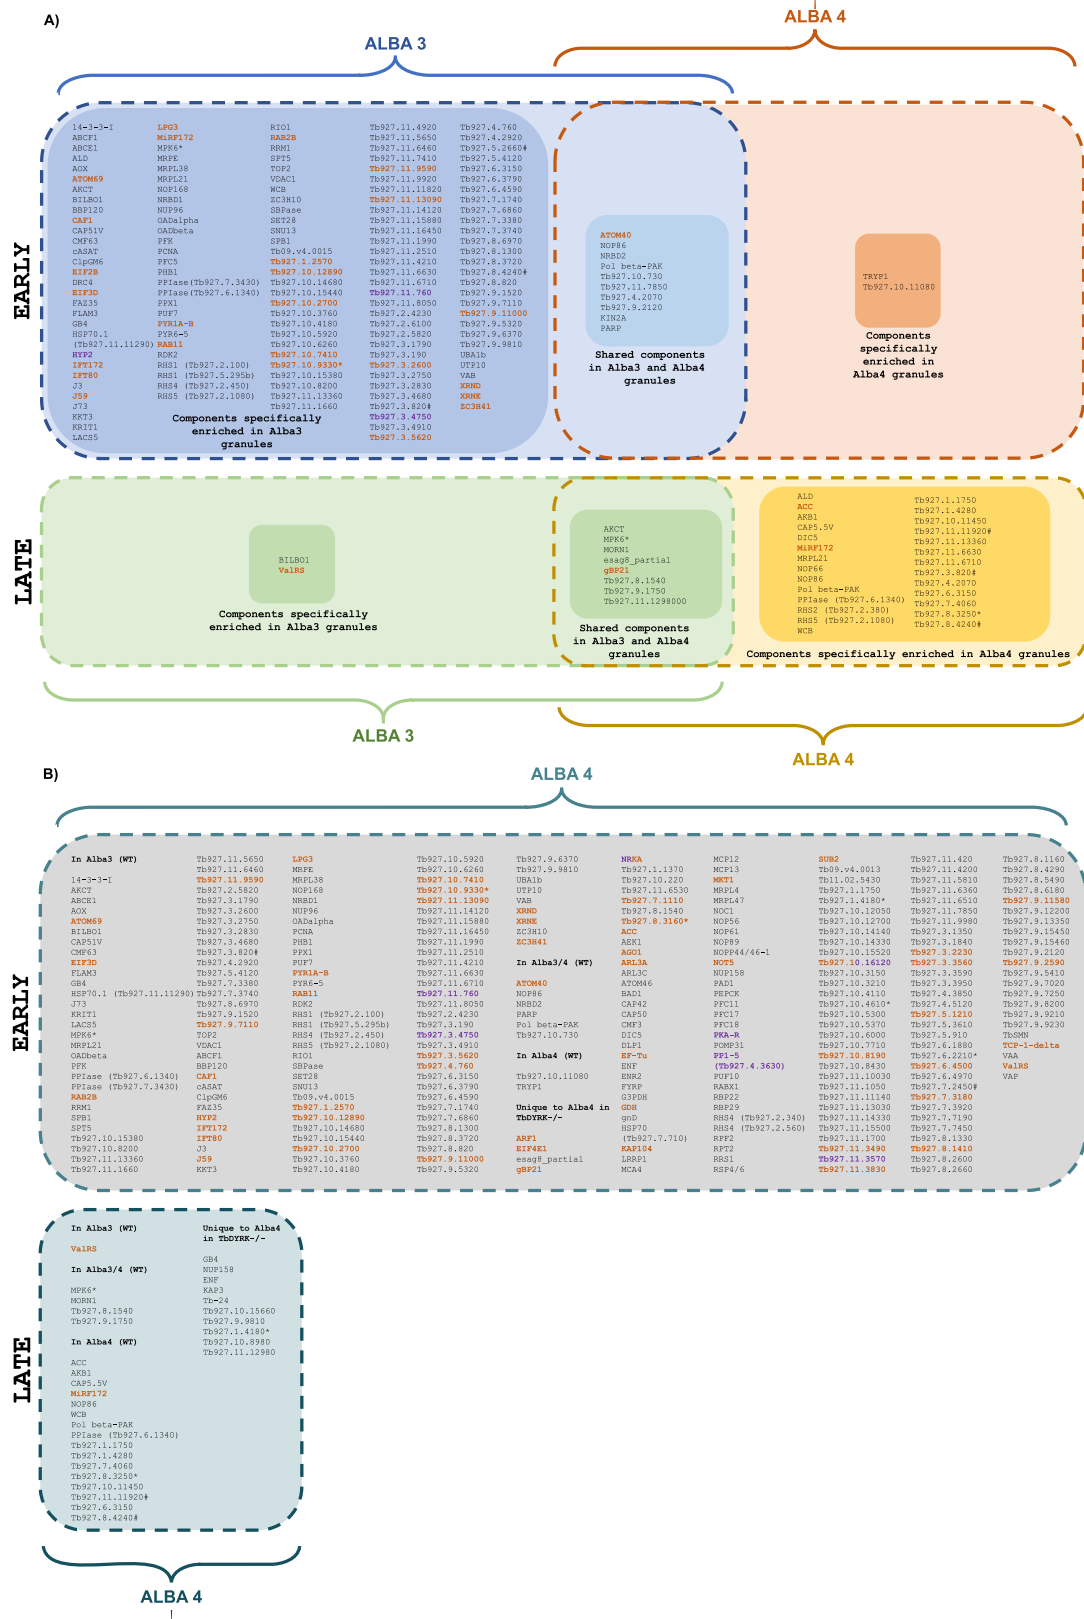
A)

ALBA 4

ALBA 3

EARLY

14-3-3-I
ABCF1
ABCE1
ALD
AOX
ATOM69
AKCT
BILBO1
BBP120
CAF1
CAP51V
CMF63
cASAT
ClpGM6
EIF2B
DRC4
EIF3D
FAZ35
FLAM3
GB4
HSP70.1 (Tb927.11.11290)
HYP2
IFT172
IFT80
J3
J59
J73
KKT3
KRIT1
LACS5

LPG3
MiRF172
MPK6*
MRPE
MRPL38
MRPL21
NOP168
NRBD1
NUP96
OADalpha
OADbeta
PFK
PCNA
PFC5
PHB1
PPIase (Tb927.7.3430)
PPIase (Tb927.6.1340)
PPX1
PUF7
PYR1A-B
PYR6-5
RAB11
RDK2
RHS1 (Tb927.2.100)
RHS1 (Tb927.5.295b)
RHS4 (Tb927.2.450)
RHS5 (Tb927.2.1080)

RIO1
RAB2B
RRM1
SPT5
TOP2
VDAC1
WCB
ZC3H10
SBPase
SET28
SNU13
SPB1
Tb09.v4.0015
Tb927.1.2570
Tb927.10.12890
Tb927.10.14680
Tb927.10.15440
Tb927.10.2700
Tb927.10.3760
Tb927.10.4180
Tb927.10.5920
Tb927.10.6260
Tb927.10.7410
Tb927.10.9330*
Tb927.10.15380
Tb927.10.8200
Tb927.11.13360
Tb927.11.1660

Tb927.11.4920
Tb927.11.5650
Tb927.11.6460
Tb927.11.7410
Tb927.11.9590
Tb927.11.13090
Tb927.11.9920
Tb927.11.11820
Tb927.11.13090
Tb927.11.14120
Tb927.11.15880
Tb927.11.16450
Tb927.11.1990
Tb927.11.2510
Tb927.11.4210
Tb927.11.6630
Tb927.11.6710
Tb927.11.8050
Tb927.2.4230
Tb927.2.6100
Tb927.2.5820
Tb927.3.1790
Tb927.3.190
Tb927.3.2600
Tb927.3.2750
Tb927.3.2830
Tb927.3.4680
Tb927.3.820#
Tb927.3.4750
Tb927.3.4910
Tb927.3.5620

Tb927.4.760
Tb927.4.2920
Tb927.5.2660#
Tb927.5.4120
Tb927.6.3150
Tb927.6.3790
Tb927.6.4590
Tb927.7.1740
Tb927.7.6860
Tb927.7.3380
Tb927.7.3740
Tb927.8.6970
Tb927.8.1300
Tb927.8.3720
Tb927.8.4240#
Tb927.8.820
Tb927.9.1520
Tb927.9.7110
Tb927.9.11000
Tb927.9.5320
Tb927.9.6370
Tb927.9.9810
UBA1b
UTP10
VAB
XRND
XRNE
ZC3H41

Components specifically enriched in Alba3 granules

ATOM40
NOP86
NRBD2
Pol beta-PAK
Tb927.10.730
Tb927.11.7850
Tb927.4.2070
Tb927.9.2120
KIN2A
PARP

Shared components in Alba3 and Alba4 granules

TRYP1
Tb927.10.11080

Components specifically enriched in Alba4 granules

LATE

BILBO1
ValRS

Components specifically enriched in Alba3 granules

AKCT
MPK6*
MORN1
esag8_partial
gBP21
Tb927.8.1540
Tb927.9.1750
Tb927.11.1298000

Shared components in Alba3 and Alba4 granules

ALD
ACC
AKB1
CAP5.5V
DIC5
MiRF172
MRPL21
NOP66
NOP86
Pol beta-PAK
PPIase (Tb927.6.1340)
RHS2 (Tb927.2.380)
RHS5 (Tb927.2.1080)
WCB

Tb927.1.1750
Tb927.1.4280
Tb927.10.11450
Tb927.11.11920#
Tb927.11.13360
Tb927.11.6630
Tb927.11.6710
Tb927.3.820#
Tb927.4.2070
Tb927.6.3150
Tb927.7.4060
Tb927.8.3250*
Tb927.8.4240#

Components specifically enriched in Alba4 granules

ALBA 3

ALBA 4

B)

ALBA 4

EARLY

In Alba3 (WT)

14-3-3-I
AKCT
ABCE1
AOX
ATOM69
BILBO1
CAP51V
CMF63
EIF3D
FLAM3
GB4
HSP70.1 (Tb927.11.11290)
J73
KRIT1
LACS5
MPK6*
MRPL21
OADbeta
PFK
PPIase (Tb927.6.1340)
PPIase (Tb927.7.3430)
RAB2B
RRM1
SPB1
SPT5
Tb927.10.15380
Tb927.10.8200
Tb927.11.13360
Tb927.11.1660

Tb927.11.5650
Tb927.11.6460
Tb927.11.9590
Tb927.2.5820
Tb927.3.1790
Tb927.3.2600
Tb927.3.2750
Tb927.3.2830
Tb927.3.4680
Tb927.3.820#
Tb927.4.2920
Tb927.5.4120
Tb927.7.3380
Tb927.7.3740
Tb927.8.6970
Tb927.9.1520
Tb927.9.7110
TOP2
VDAC1
ABCF1
BBP120
CAF1
cASAT
ClpGM6
FAZ35
HYP2
IFT172
IFT80
J3
J59
KKT3

LPG3
MRPE
MRPL38
NOP168
NRBD1
NUP96
OADalpha
PCNA
PHB1
PPX1
PUF7
PYR1A-B
PYR6-5
RAB11
RDK2
RHS1 (Tb927.2.100)
RHS1 (Tb927.5.295b)
RHS4 (Tb927.2.450)
RHS5 (Tb927.2.1080)
RIO1
SBPase
SET28
SNU13
Tb09.v4.0015
Tb927.1.2570
Tb927.10.12890
Tb927.10.14680
Tb927.10.15440
Tb927.10.2700
Tb927.10.3760
Tb927.10.4180

Tb927.10.5920
Tb927.10.6260
Tb927.10.7410
Tb927.10.9330*
Tb927.11.13090
Tb927.11.14120
Tb927.11.15880
Tb927.11.16450
Tb927.11.1990
Tb927.11.2510
Tb927.11.4210
Tb927.11.6630
Tb927.11.6710
Tb927.11.760
Tb927.11.8050
Tb927.2.4230
Tb927.3.190
Tb927.3.4750
Tb927.3.4910
Tb927.3.5620
Tb927.4.760
Tb927.6.3150
Tb927.6.3790
Tb927.6.4590
Tb927.7.1740
Tb927.7.6860
Tb927.8.1300
Tb927.8.3720
Tb927.8.820
Tb927.9.11000
Tb927.9.5320

Tb927.9.6370
Tb927.9.9810
UBA1b
UTP10
VAB
XRND
XRNE
ZC3H10
ZC3H41

In Alba3/4 (WT)

ATOM40
NOP86
NRBD2
PARP
Pol beta-PAK
Tb927.10.730

In Alba4 (WT)

Tb927.10.11080
TRYP1

Unique to Alba4 in TbDYRK-/-

ARF1
EIF4E1
esag8_partial
gBP21

NRKA
Tb927.11.1370
Tb927.10.220
Tb927.11.6530
Tb927.7.1110
Tb927.8.1540
Tb927.8.3160*
ACC
AEK1
AGO1
ARL3A
ARL3C
ATOM46
BAD1
CAP42
CAP50
CMF3
DIC5
DLP1
EF-Tu
ENF
ENR2
FYRP
GDH
gnD
HSP70 (Tb927.7.710)
KAP104
LRRP1
MCA4

MCP12
MCP13
MKT1
MRPL4
MRPL47
NOC1
NOP56
NOP89
NOPP44/46-1
NOT5
NUP158
PAD1
PEPCK
PFC11
PFC17
PFC18
PKA-R
POMP31
PP1-5
(Tb927.4.3630)
PUF10
RABX1
RBP22
RBP29
RHS4 (Tb927.2.340)
RHS4 (Tb927.2.560)
RPF2
RPT2
RRS1
RSP4/6

SUB2
Tb09.v4.0013
Tb11.02.5430
Tb927.1.1750
Tb927.1.4180*
Tb927.10.12050
Tb927.10.12700
Tb927.10.14140
Tb927.10.14330
Tb927.10.15520
Tb927.10.16120
Tb927.10.3150
Tb927.10.3210
Tb927.10.4110
Tb927.10.4610*
Tb927.10.5300
Tb927.10.5370
Tb927.10.6000
Tb927.10.7710
Tb927.10.8190
Tb927.10.8430
Tb927.11.10030
Tb927.11.1050
Tb927.11.11140
Tb927.11.13030
Tb927.11.14330
Tb927.11.15500
Tb927.11.1700
Tb927.11.3490
Tb927.11.3570
Tb927.11.3830

Tb927.11.420
Tb927.11.4200
Tb927.11.5810
Tb927.11.6360
Tb927.11.6510
Tb927.11.7850
Tb927.11.9980
Tb927.3.1350
Tb927.3.1840
Tb927.3.2230
Tb927.3.3560
Tb927.3.3590
Tb927.3.3950
Tb927.4.3850
Tb927.4.5120
Tb927.5.1210
Tb927.5.3610
Tb927.5.910
Tb927.6.1880
Tb927.6.2210*
Tb927.6.4500
Tb927.6.4970
Tb927.7.2450#
Tb927.7.3180
Tb927.7.3920
Tb927.7.7190
Tb927.7.7450
Tb927.8.1330
Tb927.8.1410
Tb927.8.2600
Tb927.8.2660

Tb927.8.1160
Tb927.8.4290
Tb927.8.5490
Tb927.8.6180
Tb927.9.11580
Tb927.9.12200
Tb927.9.13350
Tb927.9.15450
Tb927.9.15460
Tb927.9.2120
Tb927.9.2590
Tb927.9.5410
Tb927.9.7020
Tb927.9.7250
Tb927.9.8200
Tb927.9.9210
Tb927.9.9230
TbSMN
TCP-1-delta
VAA
ValRS
VAP

LATE

In Alba3 (WT)

ValRS

In Alba3/4 (WT)

MPK6*
MORN1
Tb927.8.1540
Tb927.9.1750

In Alba4 (WT)

ACC
AKB1
CAP5.5V
MiRF172
NOP86
WCB
Pol beta-PAK
PPIase (Tb927.6.1340)
Tb927.1.1750
Tb927.1.4280
Tb927.7.4060
Tb927.8.3250*
Tb927.10.11450
Tb927.11.11920#
Tb927.6.3150
Tb927.8.4240#

Unique to Alba4 in TbDYRK-/-

GB4
NUP158
ENF
KAP3
Tb-24
Tb927.10.15660
Tb927.9.9810
Tb927.1.4180*
Tb927.10.8980
Tb927.11.12980

ALBA 4